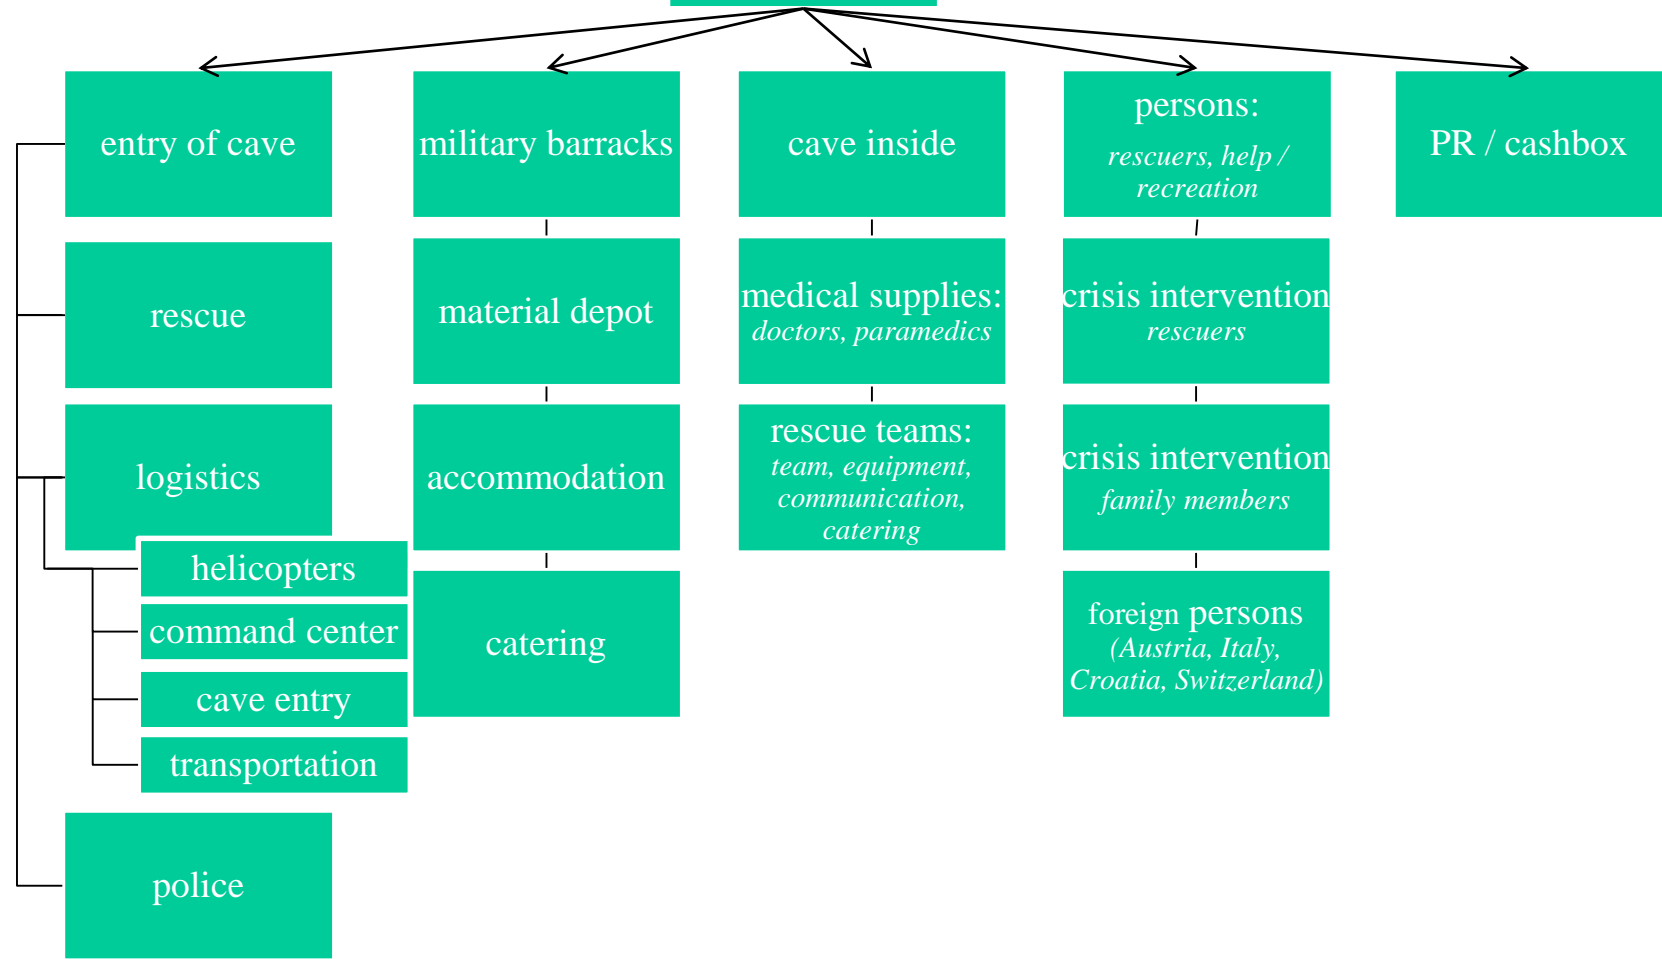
entry of cave

rescue

logistics

helicopters

command center

cave entry

transportation

police

military barracks

material depot

accommodation

catering

cave inside

medical supplies: *doctors, paramedics*

rescue teams: *team, equipment, communication, catering*

persons: *rescuers, help / recreation*

crisis intervention *rescuers*

crisis intervention *family members*

foreign persons *(Austria, Italy, Croatia, Switzerland)*

PR / cashbox